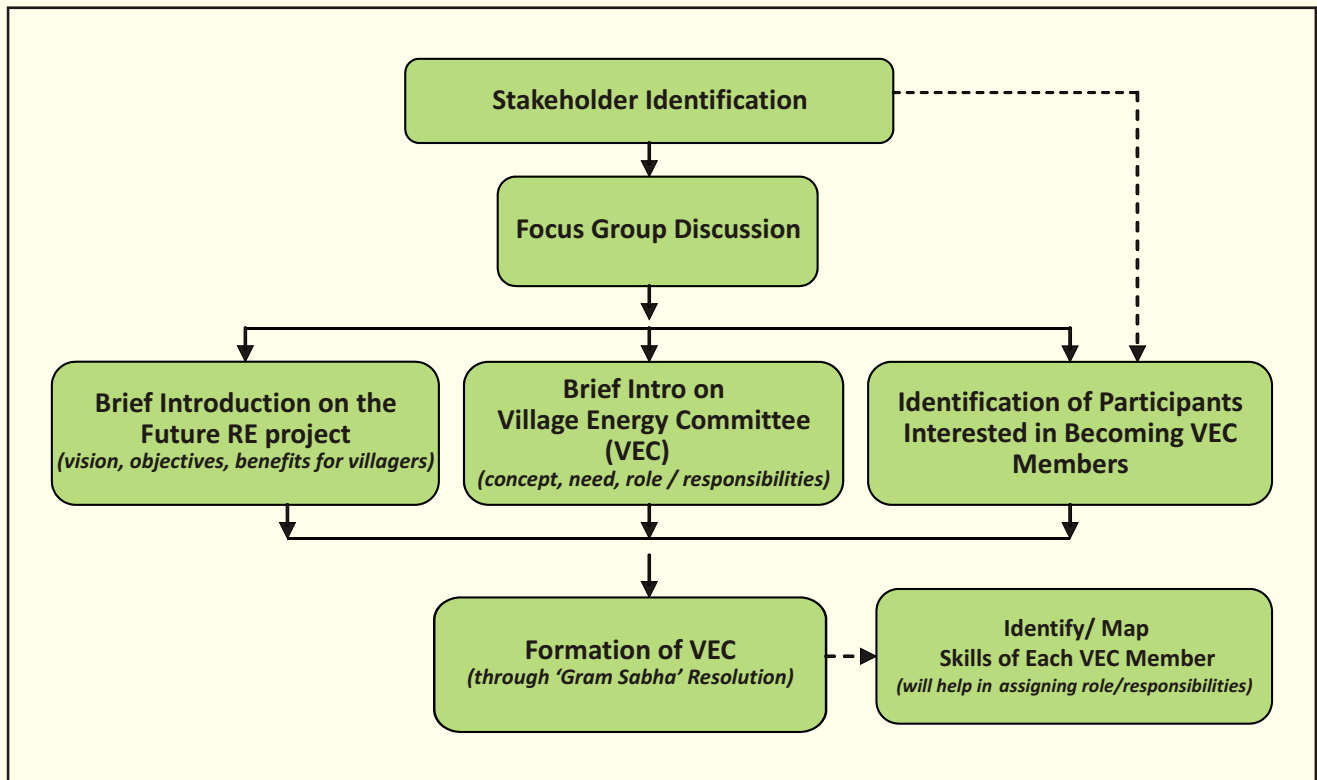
Stakeholder Identification

Focus Group Discussion

Brief Introduction on the Future RE project
(vision, objectives, benefits for villagers)

Brief Intro on Village Energy Committee (VEC)
(concept, need, role / responsibilities)

Identification of Participants Interested in Becoming VEC Members

Formation of VEC
(through 'Gram Sabha' Resolution)

Identify/ Map Skills of Each VEC Member
(will help in assigning role/responsibilities)